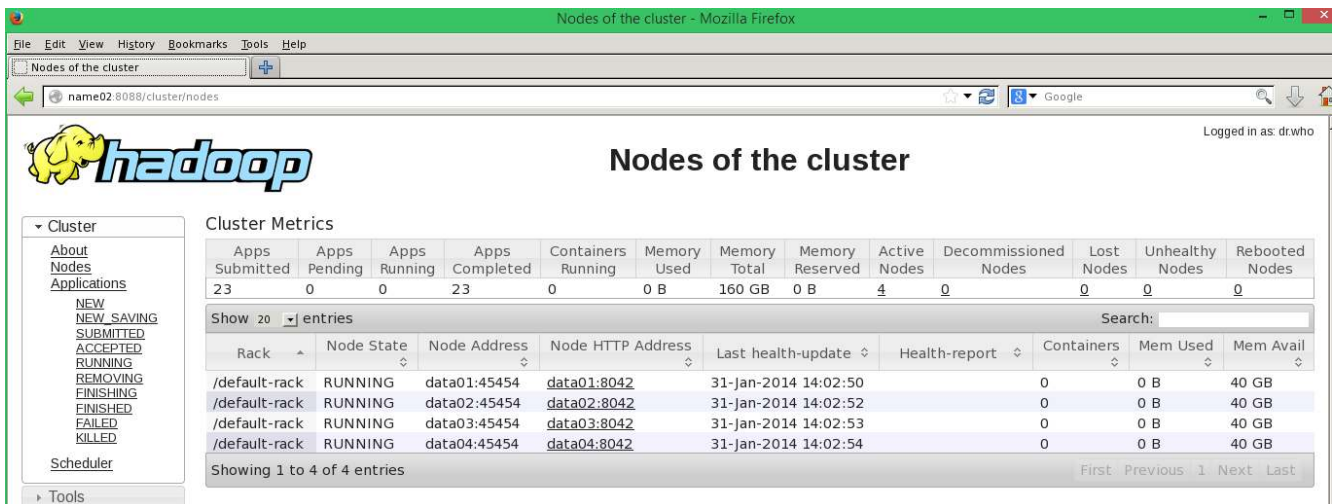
Nodes of the cluster - Mozilla Firefox

File Edit View History Bookmarks Tools Help

Nodes of the cluster

name02:8088/cluster/nodes

Google

Logged in as: dr.who

hadoop

Nodes of the cluster

Cluster
About
Nodes
Applications
NEW
NEW_SAVING
SUBMITTED
ACCEPTED
RUNNING
REMOVING
FINISHING
FINISHED
FAILED
KILLED
Scheduler

Tools

Cluster Metrics

| Apps Submitted | Apps Pending | Apps Running | Apps Completed | Containers Running | Memory Used | Memory Total | Memory Reserved | Active Nodes | Decommissioned Nodes | Lost Nodes | Unhealthy Nodes | Rebooted Nodes |
|---|---|---|---|---|---|---|---|---|---|---|---|---|
| 23 | 0 | 0 | 23 | 0 | 0 B | 160 GB | 0 B | 4 | 0 | 0 | 0 | 0 |

Show 20 entries

Search:

| Rack | Node State | Node Address | Node HTTP Address | Last health-update | Health-report | Containers | Mem Used | Mem Avail |
|---|---|---|---|---|---|---|---|---|
| /default-rack | RUNNING | data01:45454 | data01:8042 | 31-Jan-2014 14:02:50 | | 0 | 0 B | 40 GB |
| /default-rack | RUNNING | data02:45454 | data02:8042 | 31-Jan-2014 14:02:52 | | 0 | 0 B | 40 GB |
| /default-rack | RUNNING | data03:45454 | data03:8042 | 31-Jan-2014 14:02:53 | | 0 | 0 B | 40 GB |
| /default-rack | RUNNING | data04:45454 | data04:8042 | 31-Jan-2014 14:02:54 | | 0 | 0 B | 40 GB |

Showing 1 to 4 of 4 entries

First Previous 1 Next Last